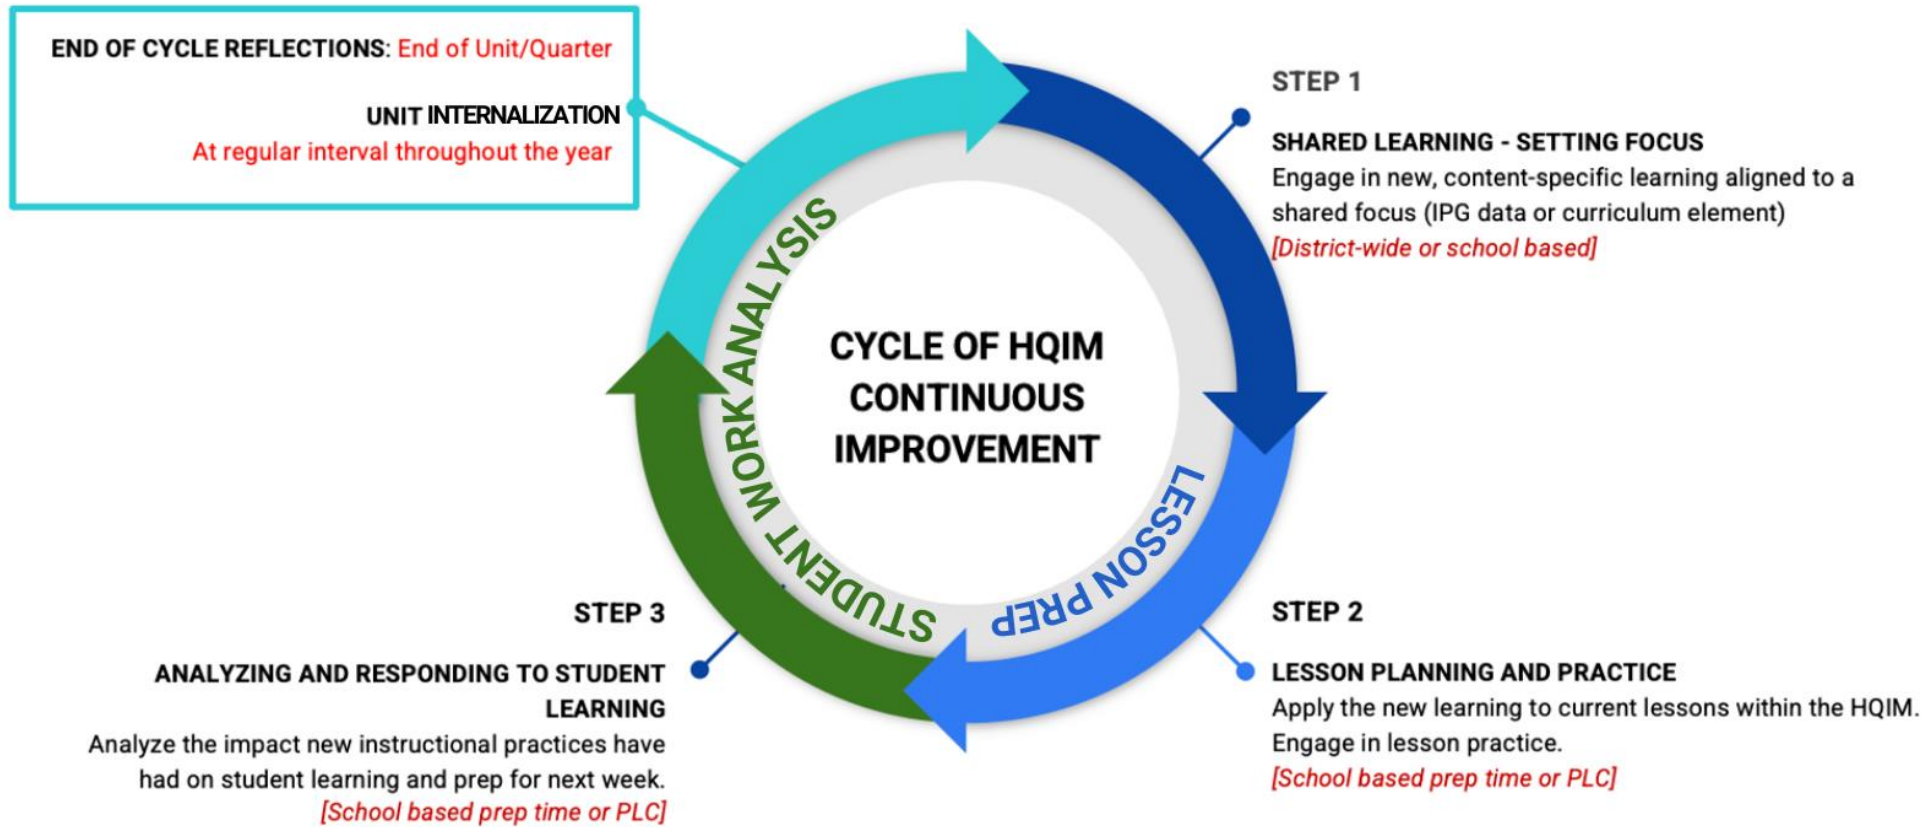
END OF CYCLE REFLECTIONS: End of Unit/Quarter

UNIT INTERNALIZATION
At regular interval throughout the year

STEP 1

SHARED LEARNING - SETTING FOCUS
Engage in new, content-specific learning aligned to a shared focus (IPG data or curriculum element)
[District-wide or school based]

CYCLE OF HQIM CONTINUOUS IMPROVEMENT

STUDENT WORK ANALYSIS

LESSON PREP

STEP 2

LESSON PLANNING AND PRACTICE
Apply the new learning to current lessons within the HQIM. Engage in lesson practice.
[School based prep time or PLC]

STEP 3

ANALYZING AND RESPONDING TO STUDENT LEARNING
Analyze the impact new instructional practices have had on student learning and prep for next week.
[School based prep time or PLC]